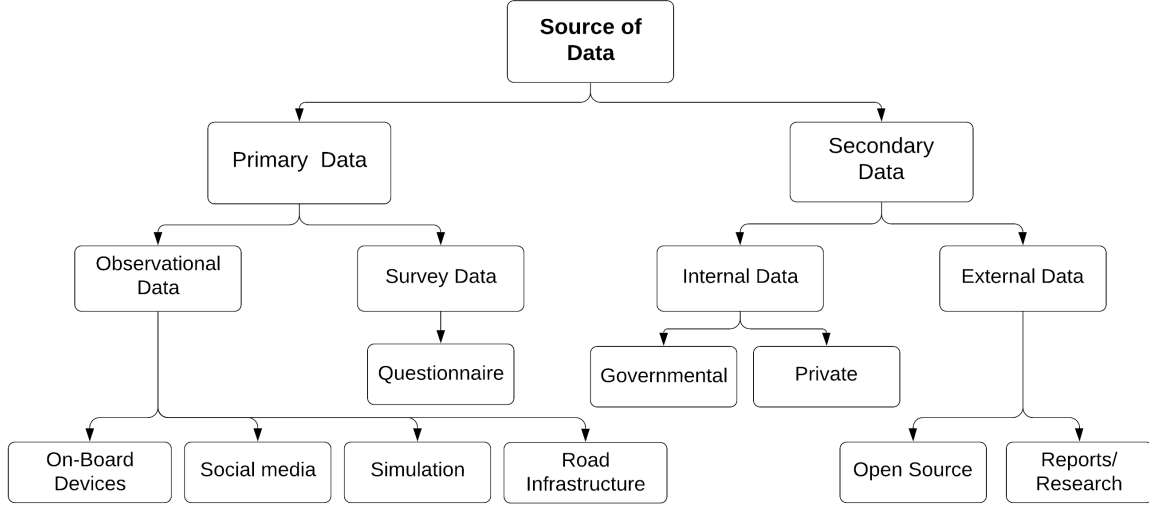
Source of Data

Primary Data

Secondary Data

Observational Data

Survey Data

Internal Data

External Data

Questionnaire

Governmental

Private

On-Board Devices

Social media

Simulation

Road Infrastructure

Open Source

Reports/ Research